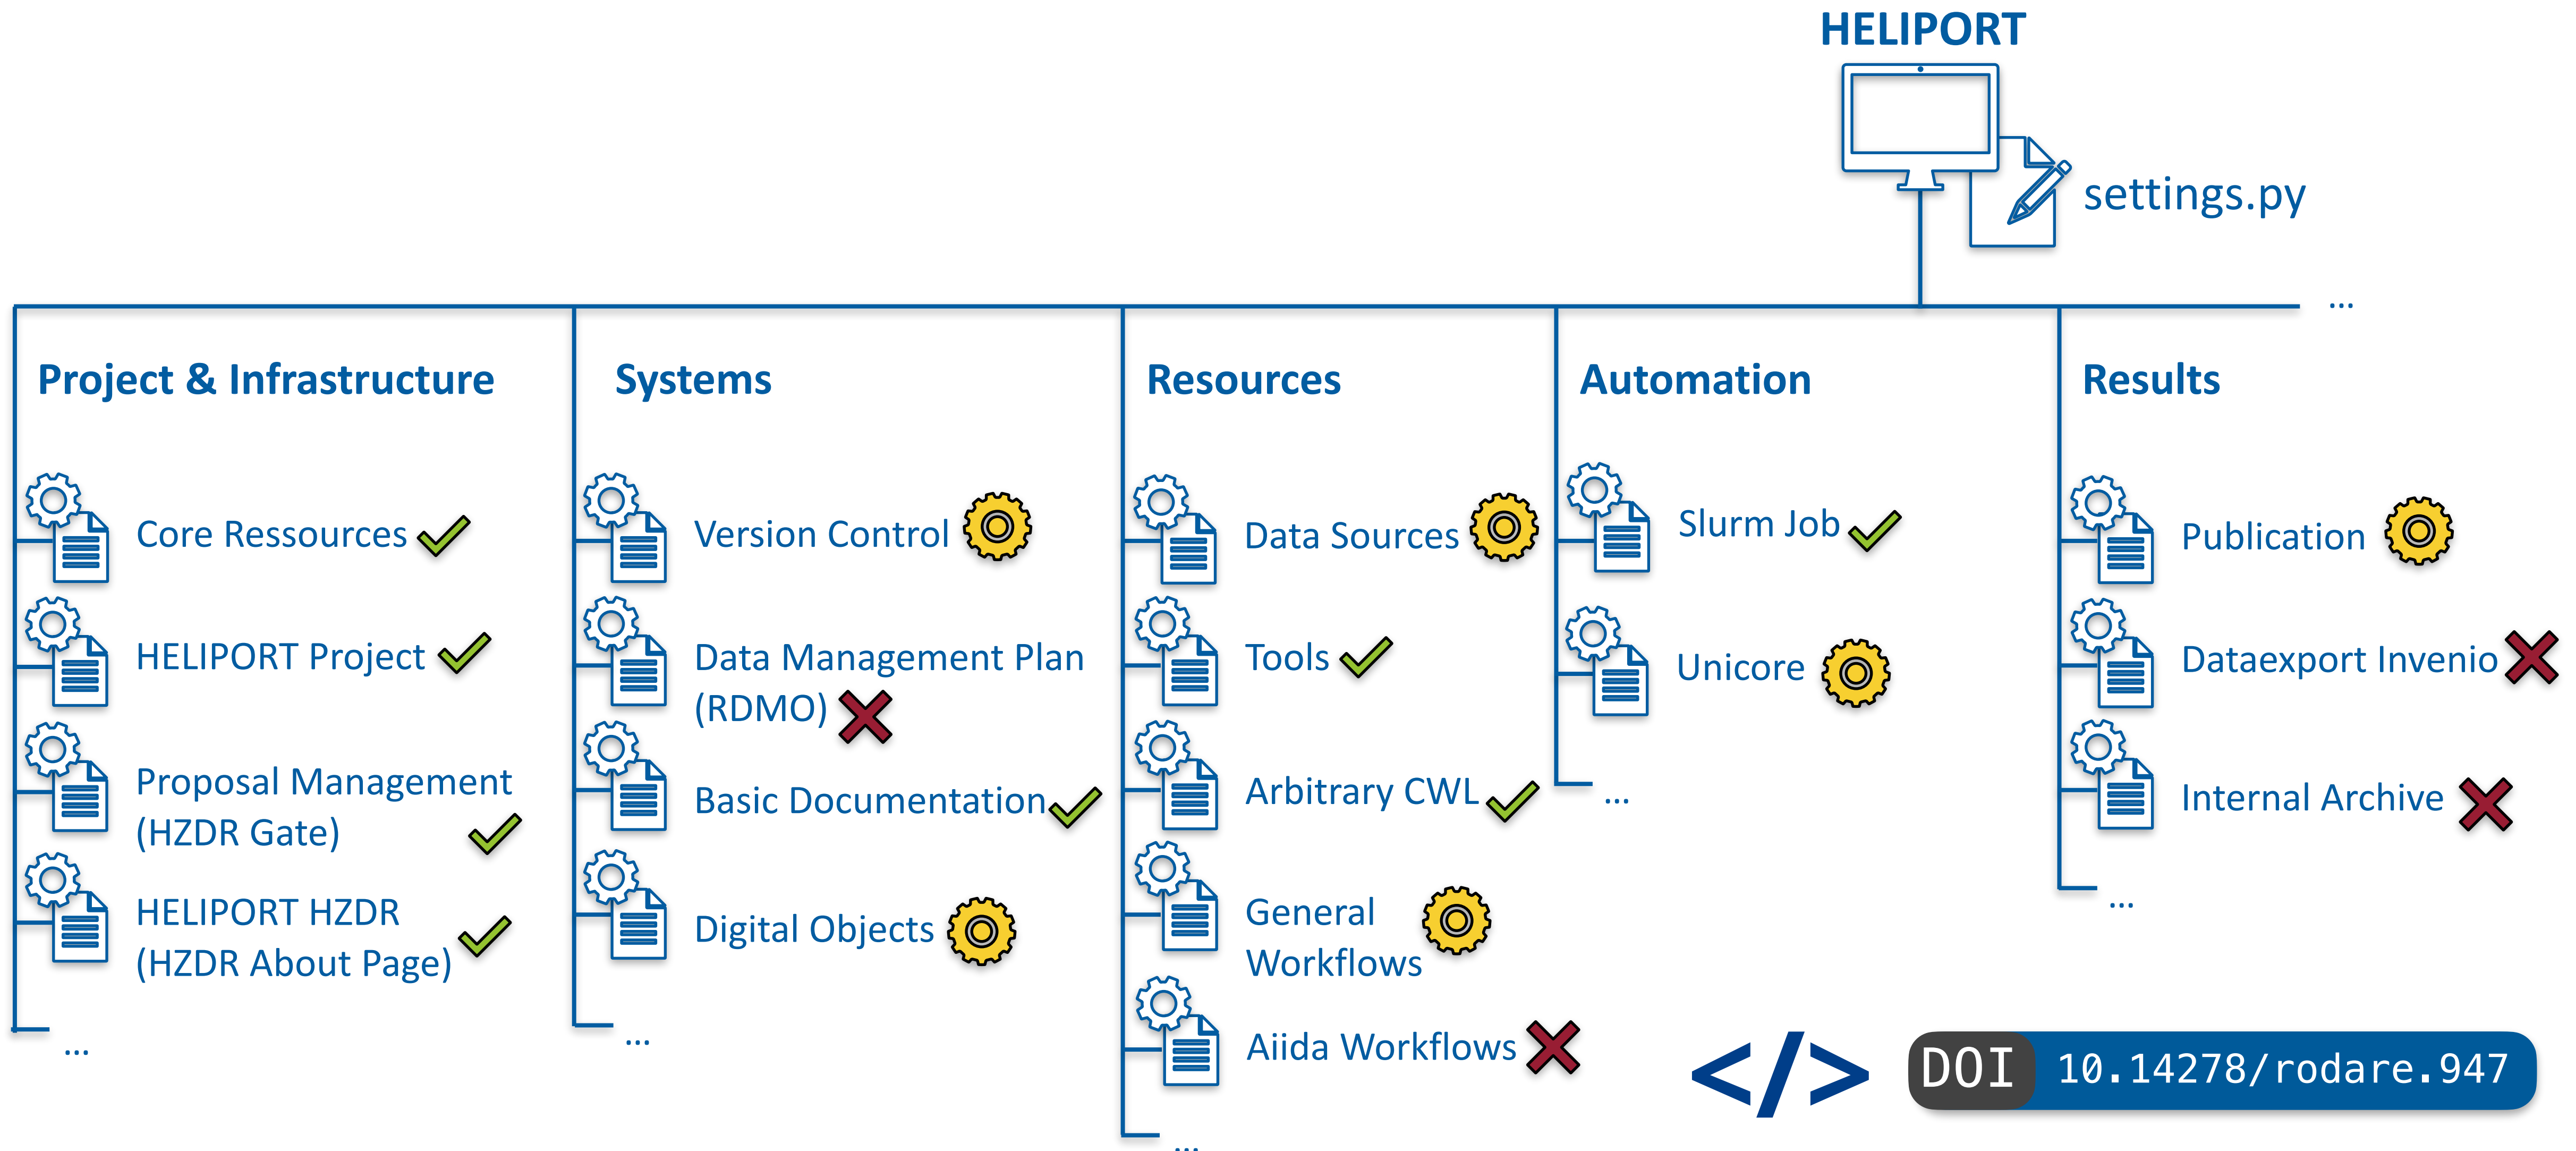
HELIPORT

settings.py

...

Project & Infrastructure

Core Ressources

HELIPORT Project

Proposal Management (HZDR Gate)

HELIPORT HZDR (HZDR About Page)

...

Systems

Version Control

Data Management Plan (RDMO)

Basic Documentation

Digital Objects

...

Resources

Data Sources

Tools

Arbitrary CWL

General Workflows

Aiida Workflows

...

Automation

Slurm Job

Unicore

...

Results

Publication

Dataexport Invenio

Internal Archive

...

</>

DOI 10.14278/rodare.947